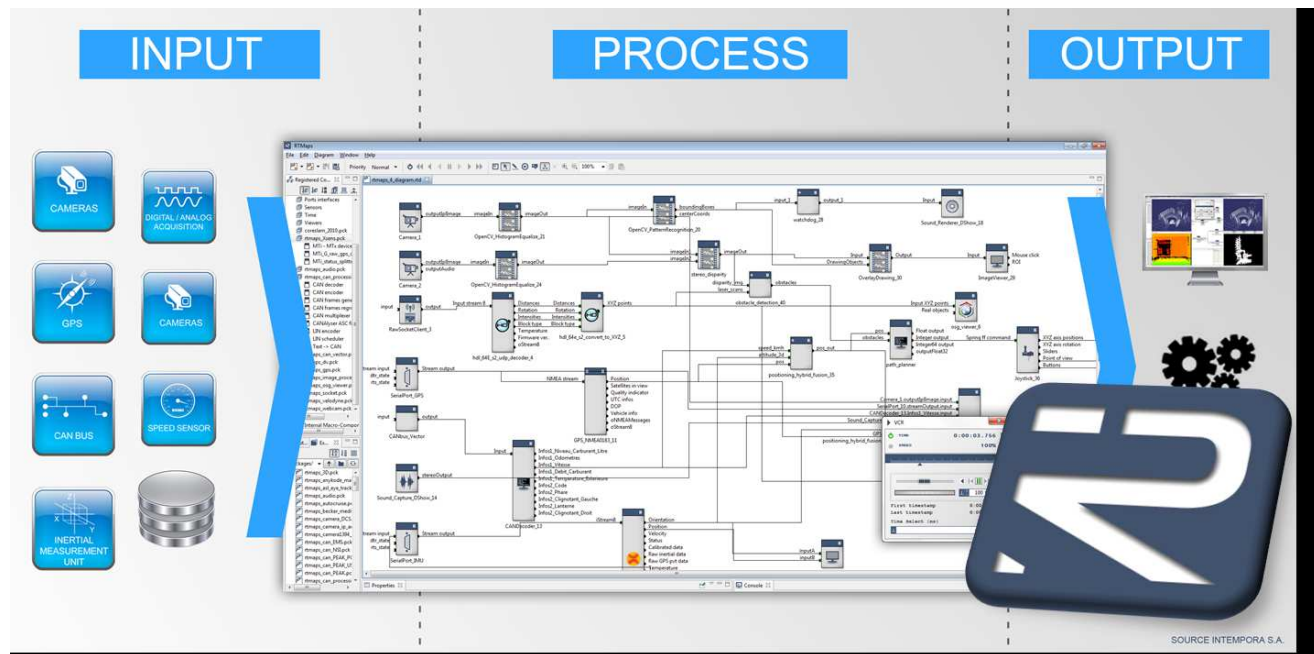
INPUT

PROCESS

OUTPUT

CAMERAS

DIGITAL / ANALOG ACQUISITION

GPS

CAMERAS

CAN BUS

SPEED SENSOR

INERTIAL MEASUREMENT UNIT

RTMaps

File Edit Diagram Window Help

Registered Co...

rtmaps_6_diagram.rtd

Camera_1

OpenCV_HistogramEqualize_21

OpenCV_PatternRecognition_20

watchdog_28

Sound_Renderer_DShow_18

Camera_2

OpenCV_HistogramEqualize_24

stereo_disparity

OverlayDrawing_30

ImageViewer_26

RawSocketClient_3

hdl_64e_s2_udp_decoder_4

hdl_64e_s2_convert_to_XYZ_5

obstacle_detection_40

osg_viewer_6

positioning_hybrid_fusion_35

path_planner

Joystick_36

SerialPort_GPS

GPS_NMEA0183_11

CANbus_Vector

Sound_Capture_DShow_14

CANDecoder_13

SerialPort_IMU

VCR

0:00:03.766

First timestamp

Last timestamp

Time Select (ms)

Properties

Console

SOURCE INTEMPORA S.A.